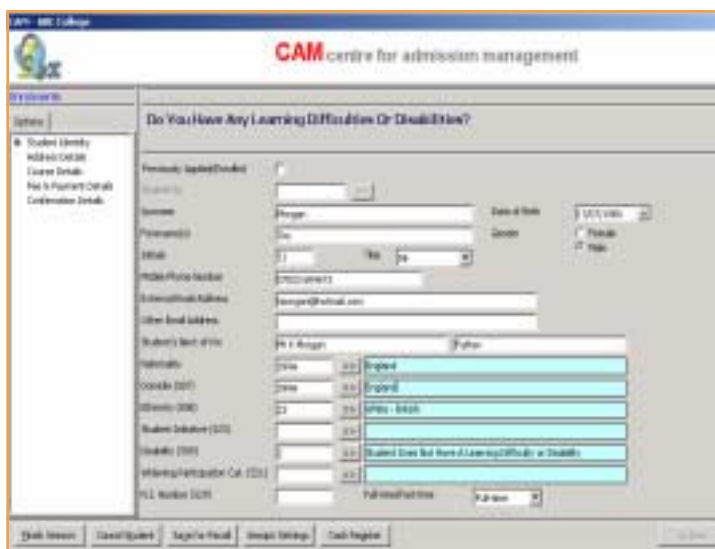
CAM - ABC College

CAM centre for admission management

Enrolments

Options

Student Identity
Address Details
Course Details
Fee & Payment Details
Confirmation Details

Do You Have Any Learning Difficulties Or Disabilities?

Previously Applied/Enrolled
Student ID
Surname
Forename(s)
Initials
Title
Mobile Phone Number
External Email Address
Other Email Address
Student's Next of Kin
Nationality
Domicile (DOM)
Ethnicity (ETH)
Student Initiative (SOI)
Disability (DIS)
Widening Participation Cat. (C01)
ULN Number (ULN)

Date of Birth
Gender
Female
Male

Morgan
Doc
D
Mr
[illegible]
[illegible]@hotmail.com
Mr & Morgan
Father
England
England
White - British
Student Does Not Have A Learning Difficulty or Disability

Full time/Part time
Full-time

Finish Session
Cancel Student
Save/Pre-Recall
Session Settings
Cash Register
Continue